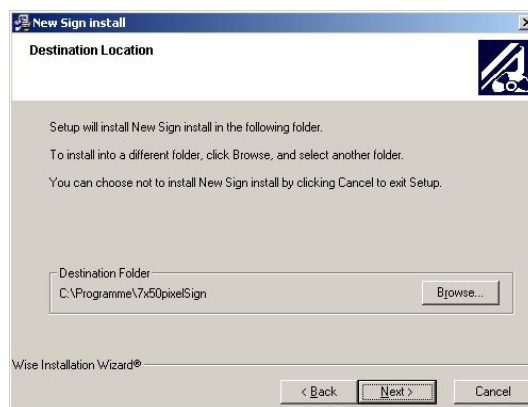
New Sign install

Destination Location

Setup will install New Sign install in the following folder.

To install into a different folder, click Browse, and select another folder.

You can choose not to install New Sign install by clicking Cancel to exit Setup.

Destination Folder
C:\Programme\7x50pixelSign

Browse...

Wise Installation Wizard®

< Back
Next >
Cancel